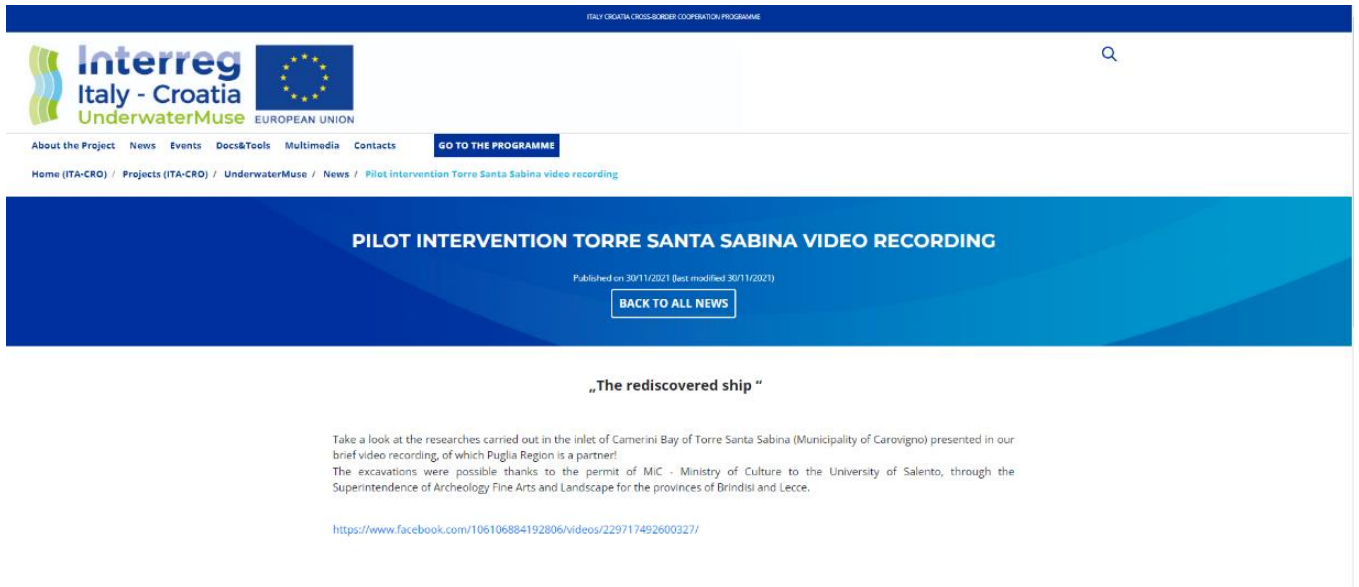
ITALY CROATIA CROSS-BORDER COOPERATION PROGRAMME

Interreg
Italy - Croatia
UnderwaterMuse
EUROPEAN UNION

About the Project News Events Docs&Tools Multimedia Contacts GO TO THE PROGRAMME

Home (ITA-CRO) / Projects (ITA-CRO) / UnderwaterMuse / News / Pilot intervention Torre Santa Sabina video recording

PILOT INTERVENTION TORRE SANTA SABINA VIDEO RECORDING

Published on 30/11/2021 (last modified 30/11/2021)

BACK TO ALL NEWS

„The rediscovered ship "

Take a look at the researches carried out in the inlet of Camerini Bay of Torre Santa Sabina (Municipality of Carovigno) presented in our brief video recording, of which Puglia Region is a partner!
The excavations were possible thanks to the permit of MiC - Ministry of Culture to the University of Salento, through the Superintendence of Archeology Fine Arts and Landscape for the provinces of Brindisi and Lecce.

https://www.facebook.com/106106884192806/videos/229717492600327/